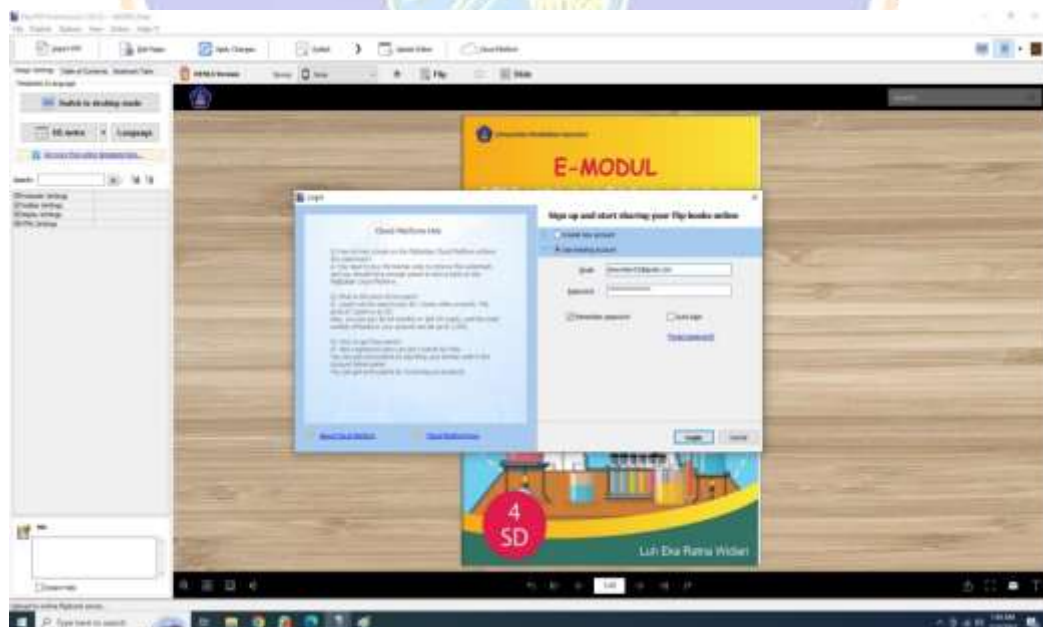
E-MODUL

Login

Cloud Platform Help

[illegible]

Sign up and start sharing your flip books online

Create new account
Use existing account

Email
Password

Remember password
Auto login
Forgot password?

Login
Cancel

4
SD

Luh Eka Ratna Widari

Switch to desktop mode
Language
Flip
Slide
Search
Type here to search